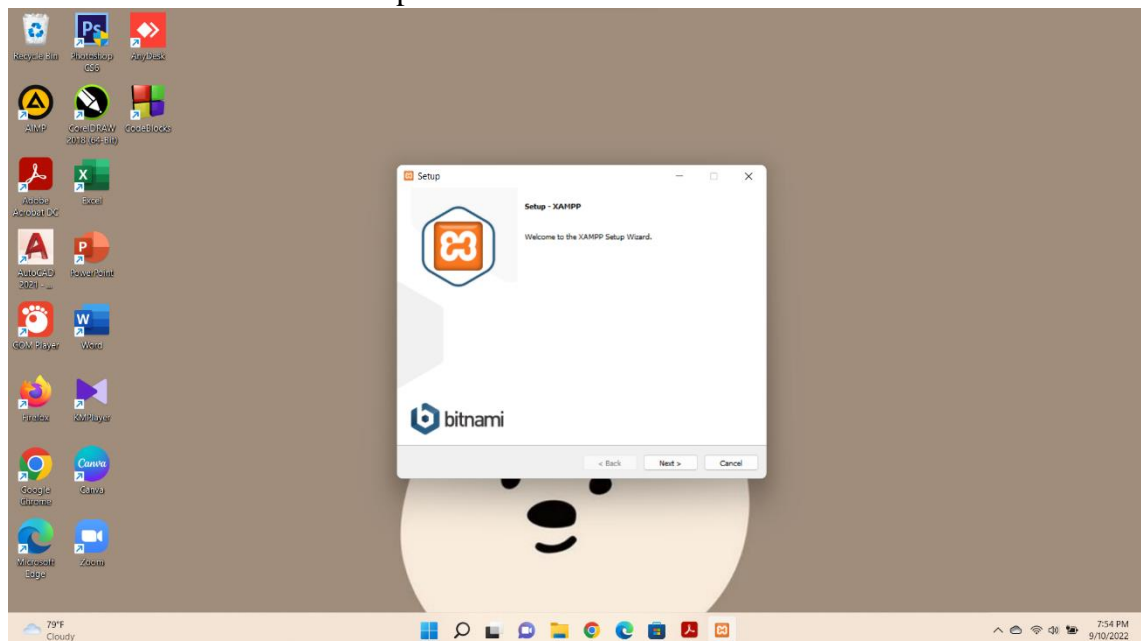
Recycle Bin
Photoshop CS6
AnyDesk
AIMP
CorelDRAW 2018 (64-Bit)
CodeBlocks
Adobe Acrobat DC
Excel
AutoCAD 2021 - ...
PowerPoint
GOM Player
Word
Firefox
KMPlayer
Google Chrome
Canva
Microsoft Edge
Zoom

Setup

Setup - XAMPP

Welcome to the XAMPP Setup Wizard.

bitnami

< Back
Next >
Cancel

79°F
Cloudy

7:54 PM
9/10/2022